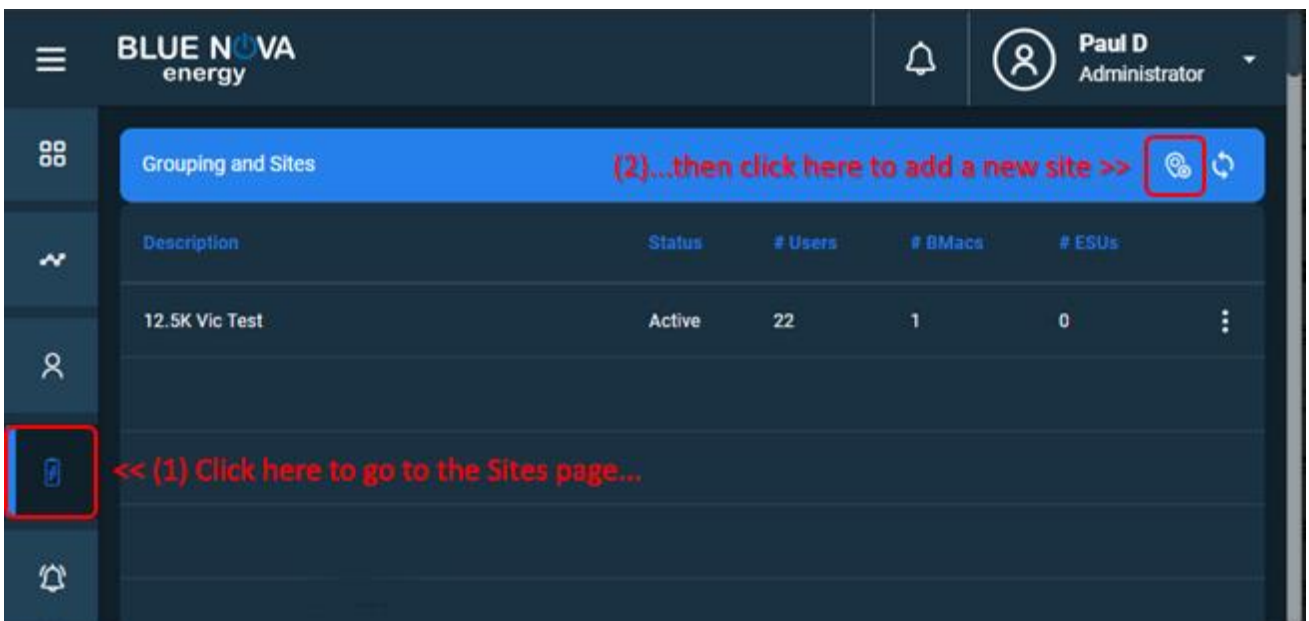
BLUE NOVA
energy

Paul D
Administrator

Grouping and Sites

(2)...then click here to add a new site >>

| Description | Status | # Users | # BMacs | # ESUs |
|---|---|---|---|---|
| 12.5K Vic Test | Active | 22 | 1 | 0 |

<< (1) Click here to go to the Sites page...